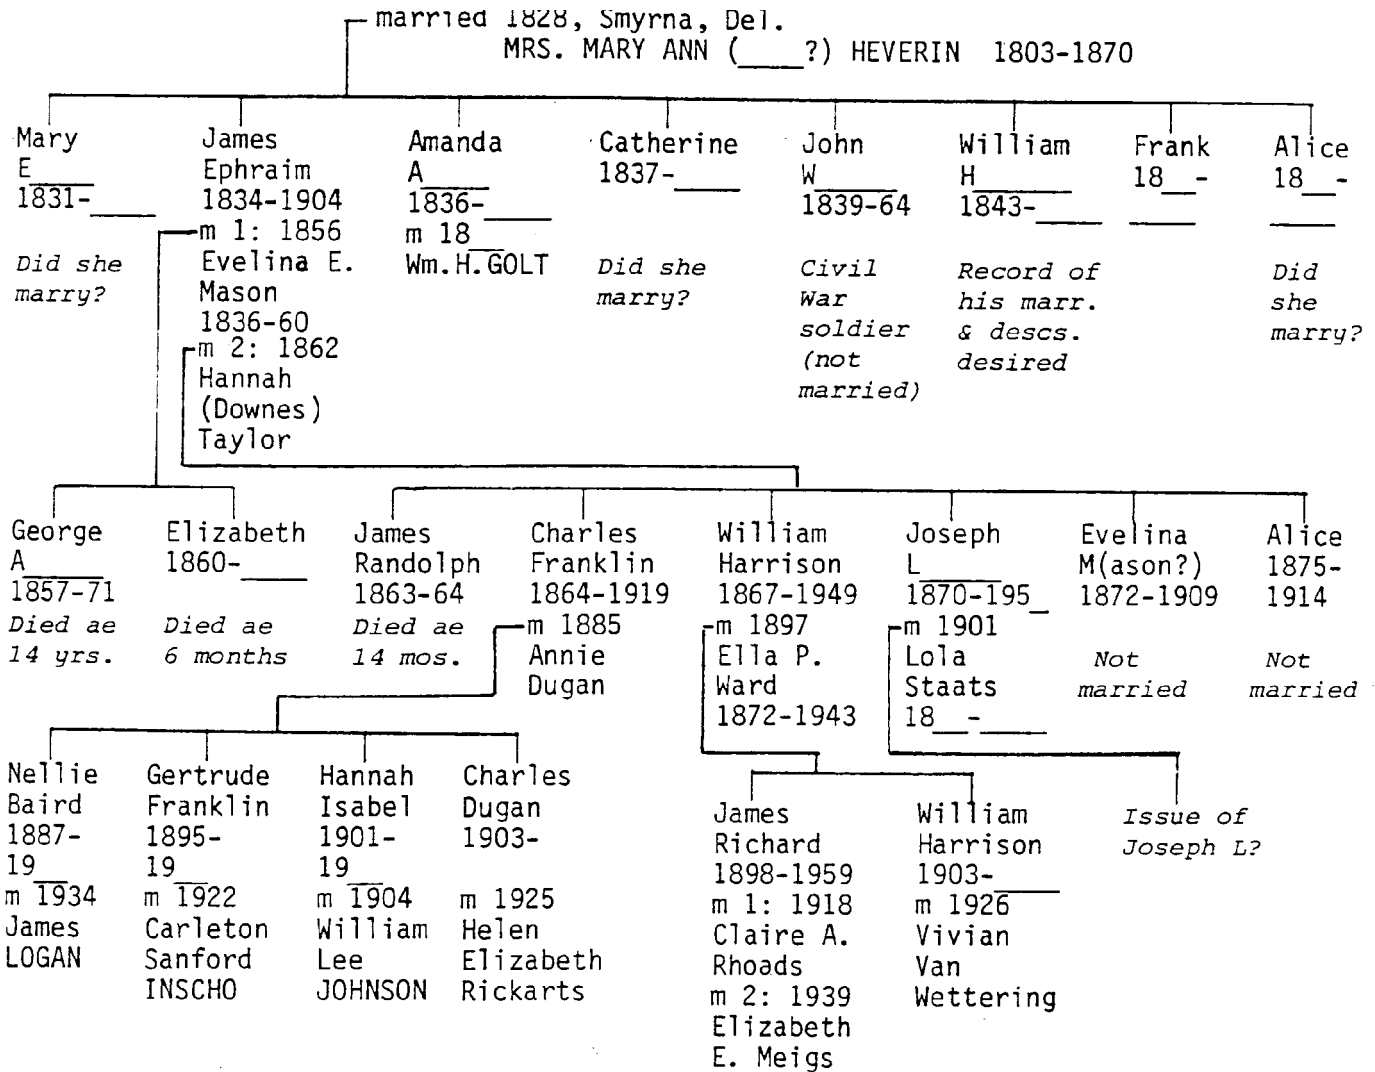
married 1828, Smyrna, Del.
MRS. MARY ANN (____?) HEVERIN 1803-1870

Mary
E____
1831-____

Did she marry?

James
Ephraim
1834-1904
m 1: 1856
Evelina E.
Mason
1836-60
m 2: 1862
Hannah
(Downes)
Taylor

Amanda
A____
1836-____
m 18__
Wm.H.GOLT

Catherine
1837-____

Did she marry?

John
W____
1839-64

Civil War soldier (not married)

William
H____
1843-____

Record of his marr. & descs. desired

Frank
18__-
____

Alice
18__-
____

Did she marry?

George
A____
1857-71
Died ae 14 yrs.

Elizabeth
1860-____
Died ae 6 months

James
Randolph
1863-64
Died ae 14 mos.

Charles
Franklin
1864-1919
m 1885
Annie
Dugan

William
Harrison
1867-1949
m 1897
Ella P.
Ward
1872-1943

Joseph
L____
1870-195_
m 1901
Lola
Staats
18__-____

Evelina
M(ason?)
1872-1909
Not married

Alice
1875-
1914
Not married

Nellie
Baird
1887-
19__
m 1934
James
LOGAN

Gertrude
Franklin
1895-
19__
m 1922
Carleton
Sanford
INSCHO

Hannah
Isabel
1901-
19__
m 1904
William
Lee
JOHNSON

Charles
Dugan
1903-

m 1925
Helen
Elizabeth
Rickarts

James
Richard
1898-1959
m 1: 1918
Claire A.
Rhoads
m 2: 1939
Elizabeth
E. Meigs

William
Harrison
1903-____
m 1926
Vivian
Van
Wettering

Issue of Joseph L?